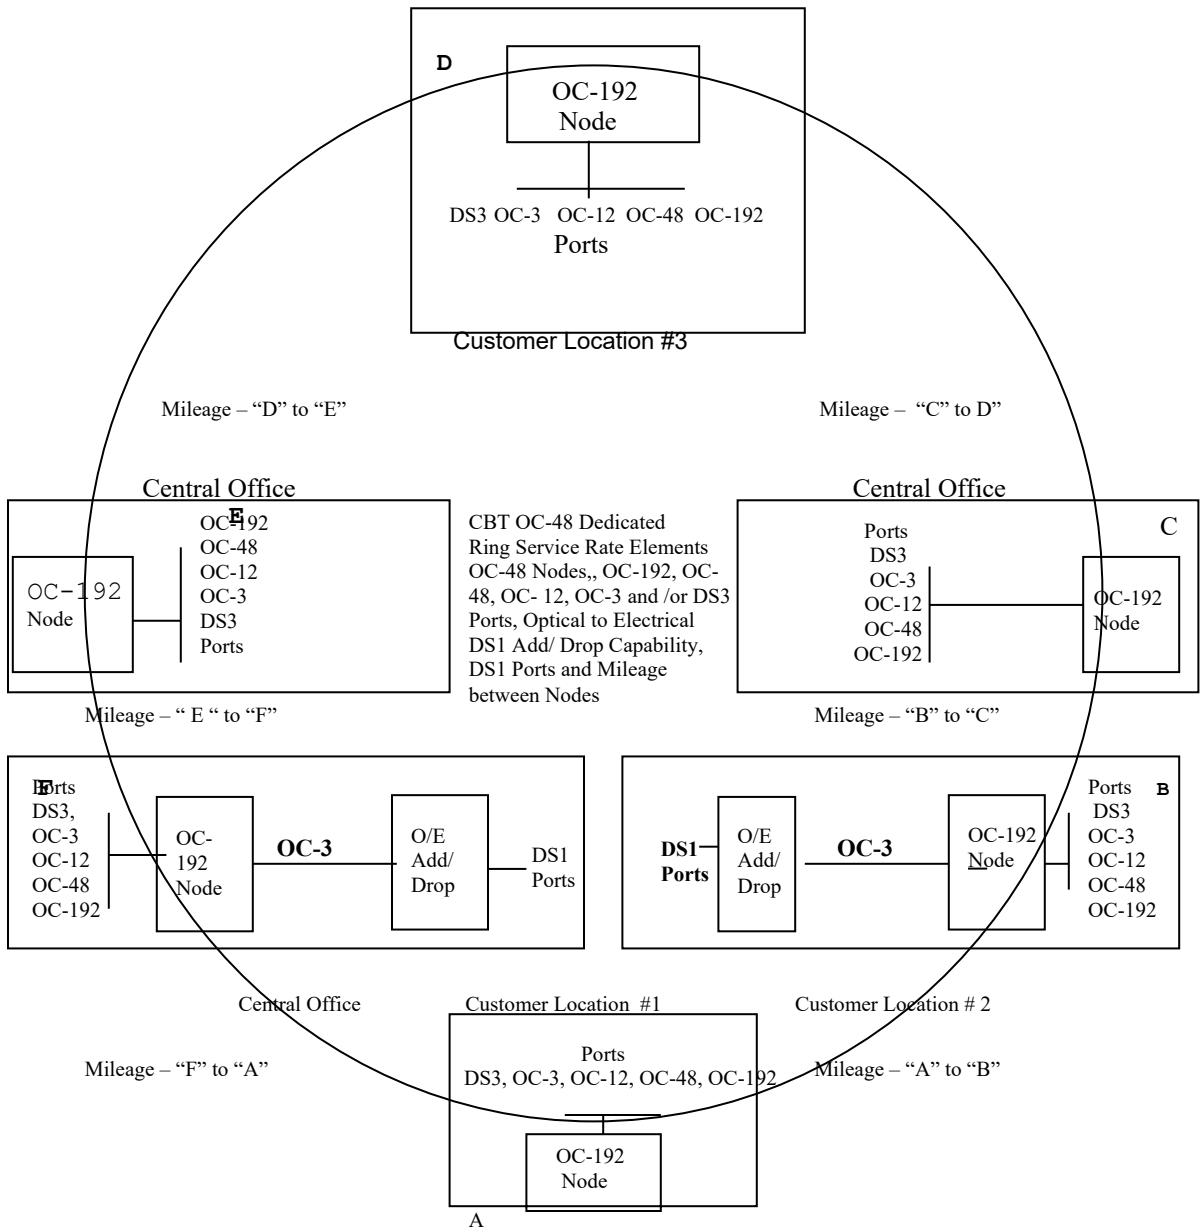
D

OC-192 Node

DS3 OC-3 OC-12 OC-48 OC-192

Ports

Customer Location #3

Mileage – "D" to "E"

Mileage – "C" to D"

Central Office

E

OC-192
OC-48
OC-12
OC-3
DS3
Ports

OC-192 Node

CBT OC-48 Dedicated Ring Service Rate Elements OC-48 Nodes,, OC-192, OC-48, OC- 12, OC-3 and /or DS3 Ports, Optical to Electrical DS1 Add/ Drop Capability, DS1 Ports and Mileage between Nodes

Central Office

C

Ports
DS3
OC-3
OC-12
OC-48
OC-192

OC-192 Node

Mileage – " E " to "F"

Mileage – "B" to "C"

F

Ports
DS3,
OC-3
OC-12
OC-48
OC-192

OC-192 Node

OC-3

O/E Add/ Drop

DS1 Ports

DS1 Ports

O/E Add/ Drop

OC-3

OC-192 Node

B

Ports
DS3
OC-3
OC-12
OC-48
OC-192

Central Office

Customer Location #1

Customer Location # 2

Mileage – "F" to "A"

Ports
DS3, OC-3, OC-12, OC-48, OC-192

Mileage – "A" to "B"

OC-192 Node

A